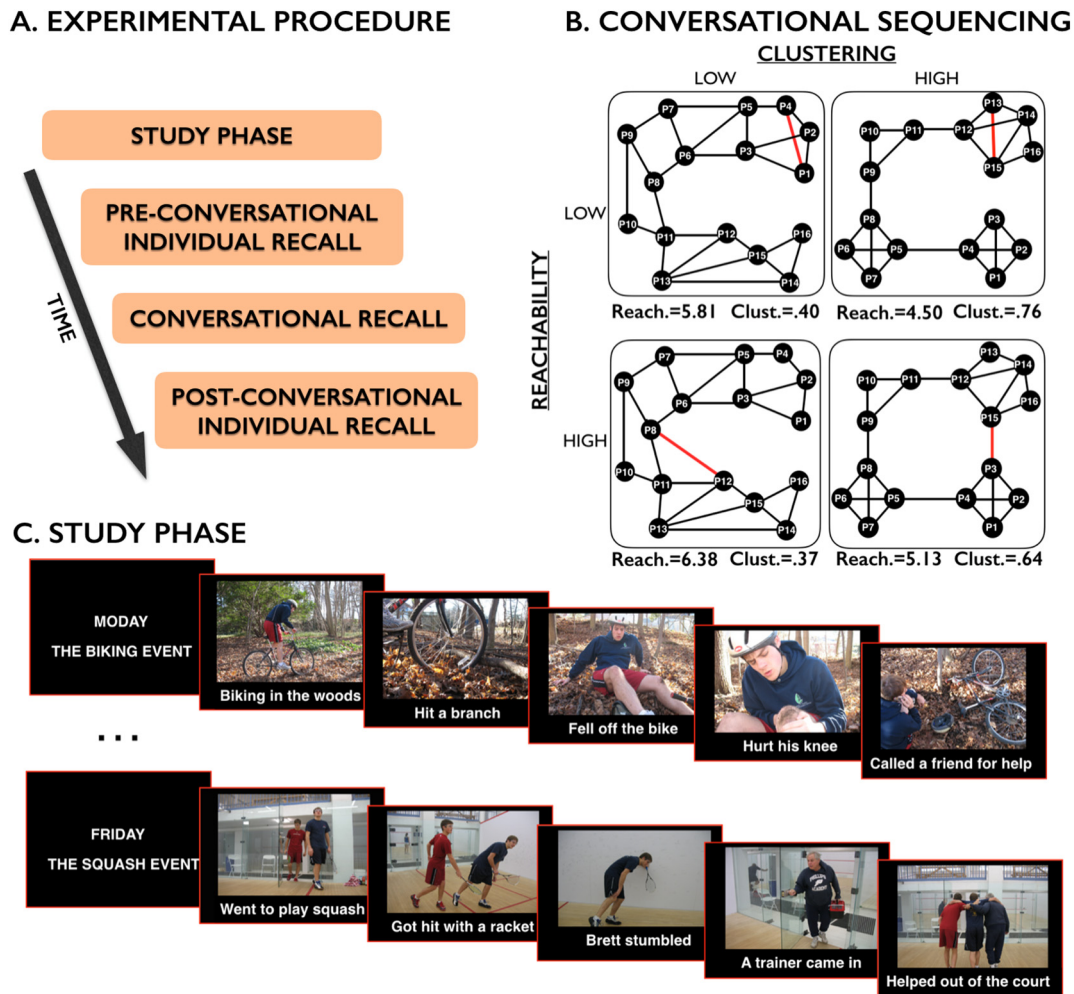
A. EXPERIMENTAL PROCEDURE

STUDY PHASE

PRE-CONVERSATIONAL INDIVIDUAL RECALL

CONVERSATIONAL RECALL

POST-CONVERSATIONAL INDIVIDUAL RECALL

TIME

B. CONVERSATIONAL SEQUENCING

CLUSTERING

LOW

HIGH

REACHABILITY

LOW

P7 P5 P4 P9 P2 P6 P3 P1 P8 P10 P11 P12 P16 P15 P13 P14

Reach.=5.81 Clust.=.40

P13 P14 P10 P11 P12 P16 P15 P9 P8 P3 P6 P5 P4 P2 P7 P1

Reach.=4.50 Clust.=.76

HIGH

P7 P5 P4 P9 P2 P6 P3 P1 P8 P10 P11 P12 P16 P15 P13 P14

Reach.=6.38 Clust.=.37

P13 P14 P10 P11 P12 P16 P15 P9 P8 P3 P6 P5 P4 P2 P7 P1

Reach.=5.13 Clust.=.64

C. STUDY PHASE

MODAY
THE BIKING EVENT

Biking in the woods

Hit a branch

Fell off the bike

Hurt his knee

Called a friend for help

...

FRIDAY
THE SQUASH EVENT

Went to play squash

Got hit with a racket

Brett stumbled

A trainer came in

Helped out of the court